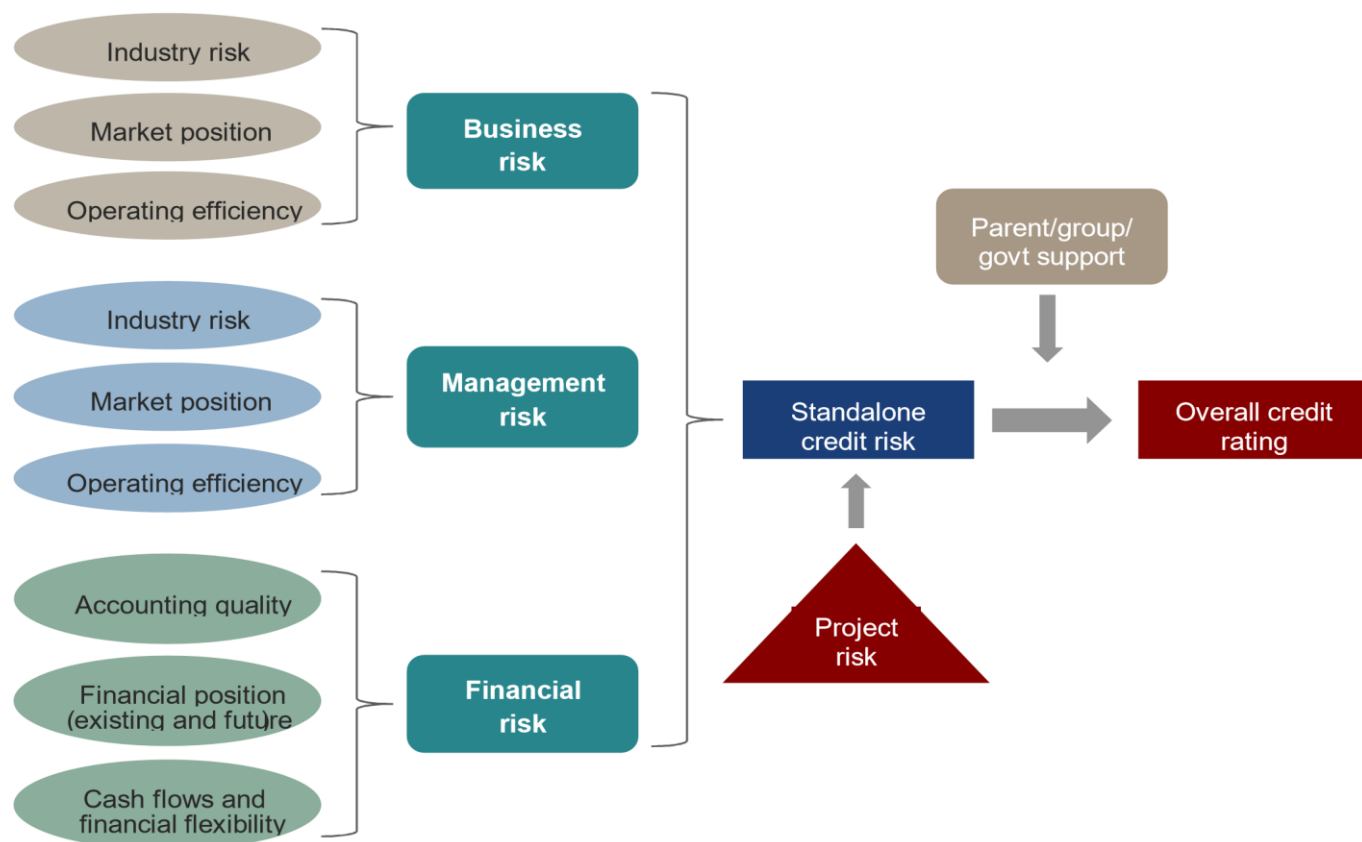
Industry risk

Market position

Operating efficiency

Business risk

Industry risk

Market position

Operating efficiency

Management risk

Accounting quality

Financial position (existing and futu)re

Cash flows and financial flexibility

Financial risk

Parent/group/ govt support

Standalone credit risk

Overall credit rating

Project risk